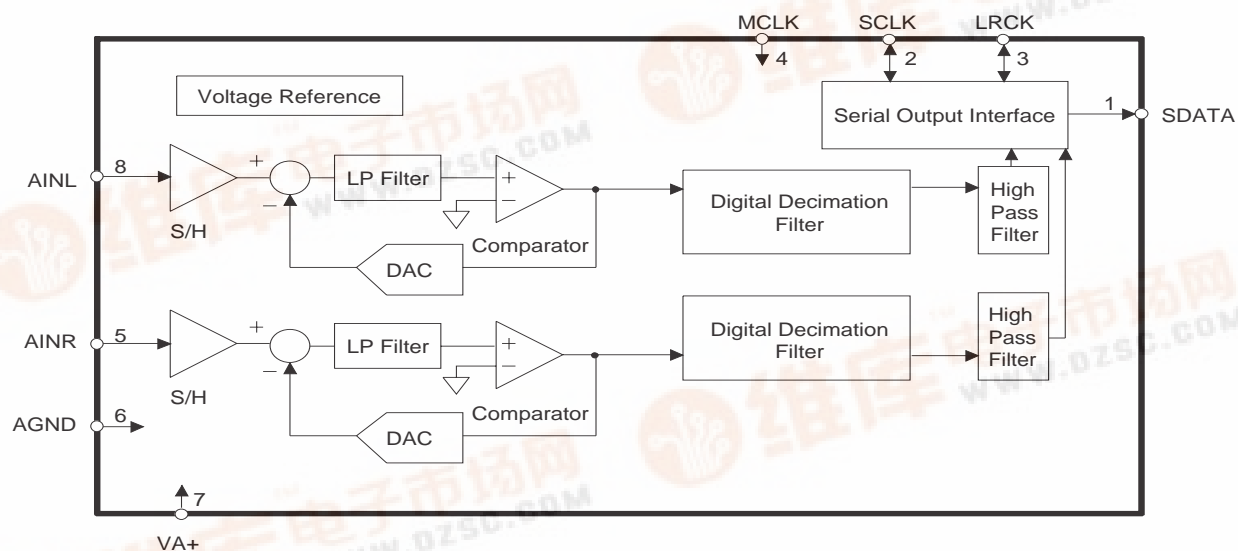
MCLK
4
SCLK
2
LRCK
3
Voltage Reference
Serial Output Interface
1
SDATA
AINL
8
+
LP Filter
+
S/H
Digital Decimation Filter
High Pass Filter
Comparator
DAC
AINR
5
+
LP Filter
+
Digital Decimation Filter
High Pass Filter
S/H
Comparator
AGND
6
DAC
7
VA+
维库电子市场网
www.dzsc.com